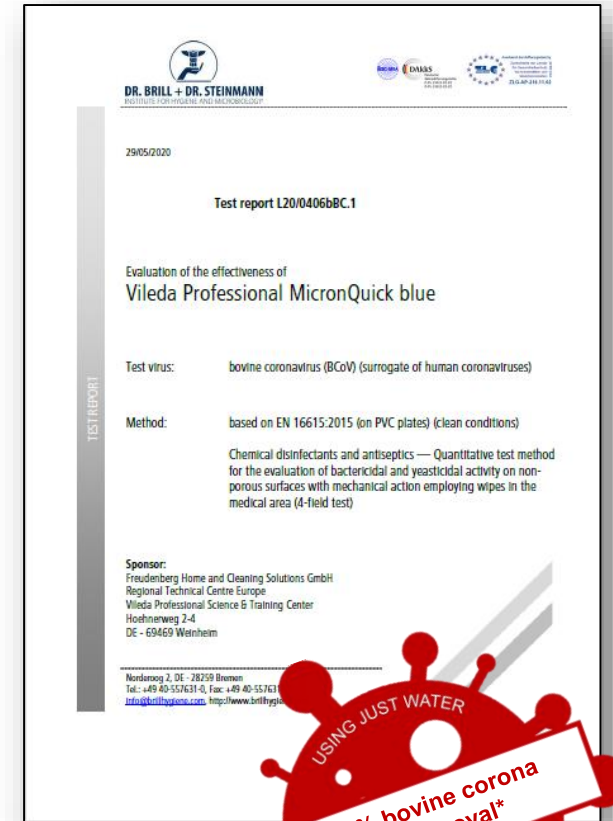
DR. BRILL + DR. STEINMANN
INSTITUTE FOR HYGIENE AND MICROBIOLOGY

DAkkS

ZLG-AP-310.11.43

TEST REPORT

29/05/2020

Test report L20/0406bBC.1

Evaluation of the effectiveness of
Vileda Professional MicronQuick blue

Test virus: bovine coronavirus (BCoV) (surrogate of human coronaviruses)

Method: based on EN 16615:2015 (on PVC plates) (clean conditions)

Chemical disinfectants and antiseptics — Quantitative test method for the evaluation of bactericidal and yeasticidal activity on non-porous surfaces with mechanical action employing wipes in the medical area (4-field test)

Sponsor:
Freudenberg Home and Cleaning Solutions GmbH
Regional Technical Centre Europe
Vileda Professional Science & Training Center
Hoehnerweg 2-4
DE - 69469 Weinheim

Norderoog 2, DE - 28259 Bremen
Tel.: +49 40-557631-0, Fax: +49 40-55763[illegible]
info@brillhygiene.com, http://www.brillhygi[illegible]

USING JUST WATER

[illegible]% bovine corona
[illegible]oval*